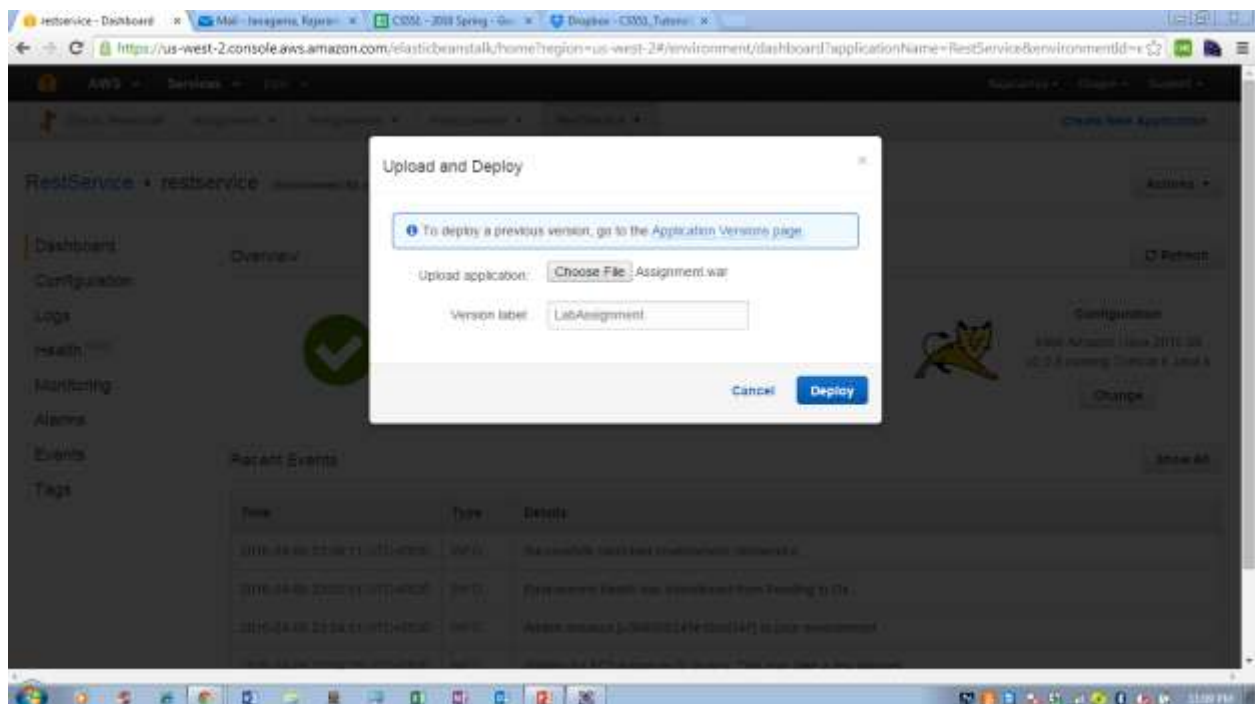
restservice - Dashboard
Mail - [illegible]
CS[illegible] - 2016 Spring - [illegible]
Dropbox - CS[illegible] Tutorial
https://us-west-2.console.aws.amazon.com/elasticbeanstalk/home?region=us-west-2#/environment/dashboard?applicationName=RestService&environmentId=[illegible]

AWS Services Edit

RestService • restservice

Actions

Dashboard
Configuration
Logs
Health
Monitoring
Alarms
Events
Tags

Overview

Refresh

Configuration

Change

Recent Events

Show All

Time | Type | Details

Upload and Deploy

To deploy a previous version, go to the Application Versions page.

Upload application: Choose File Assignment.war

Version label: LabAssignment

Cancel Deploy